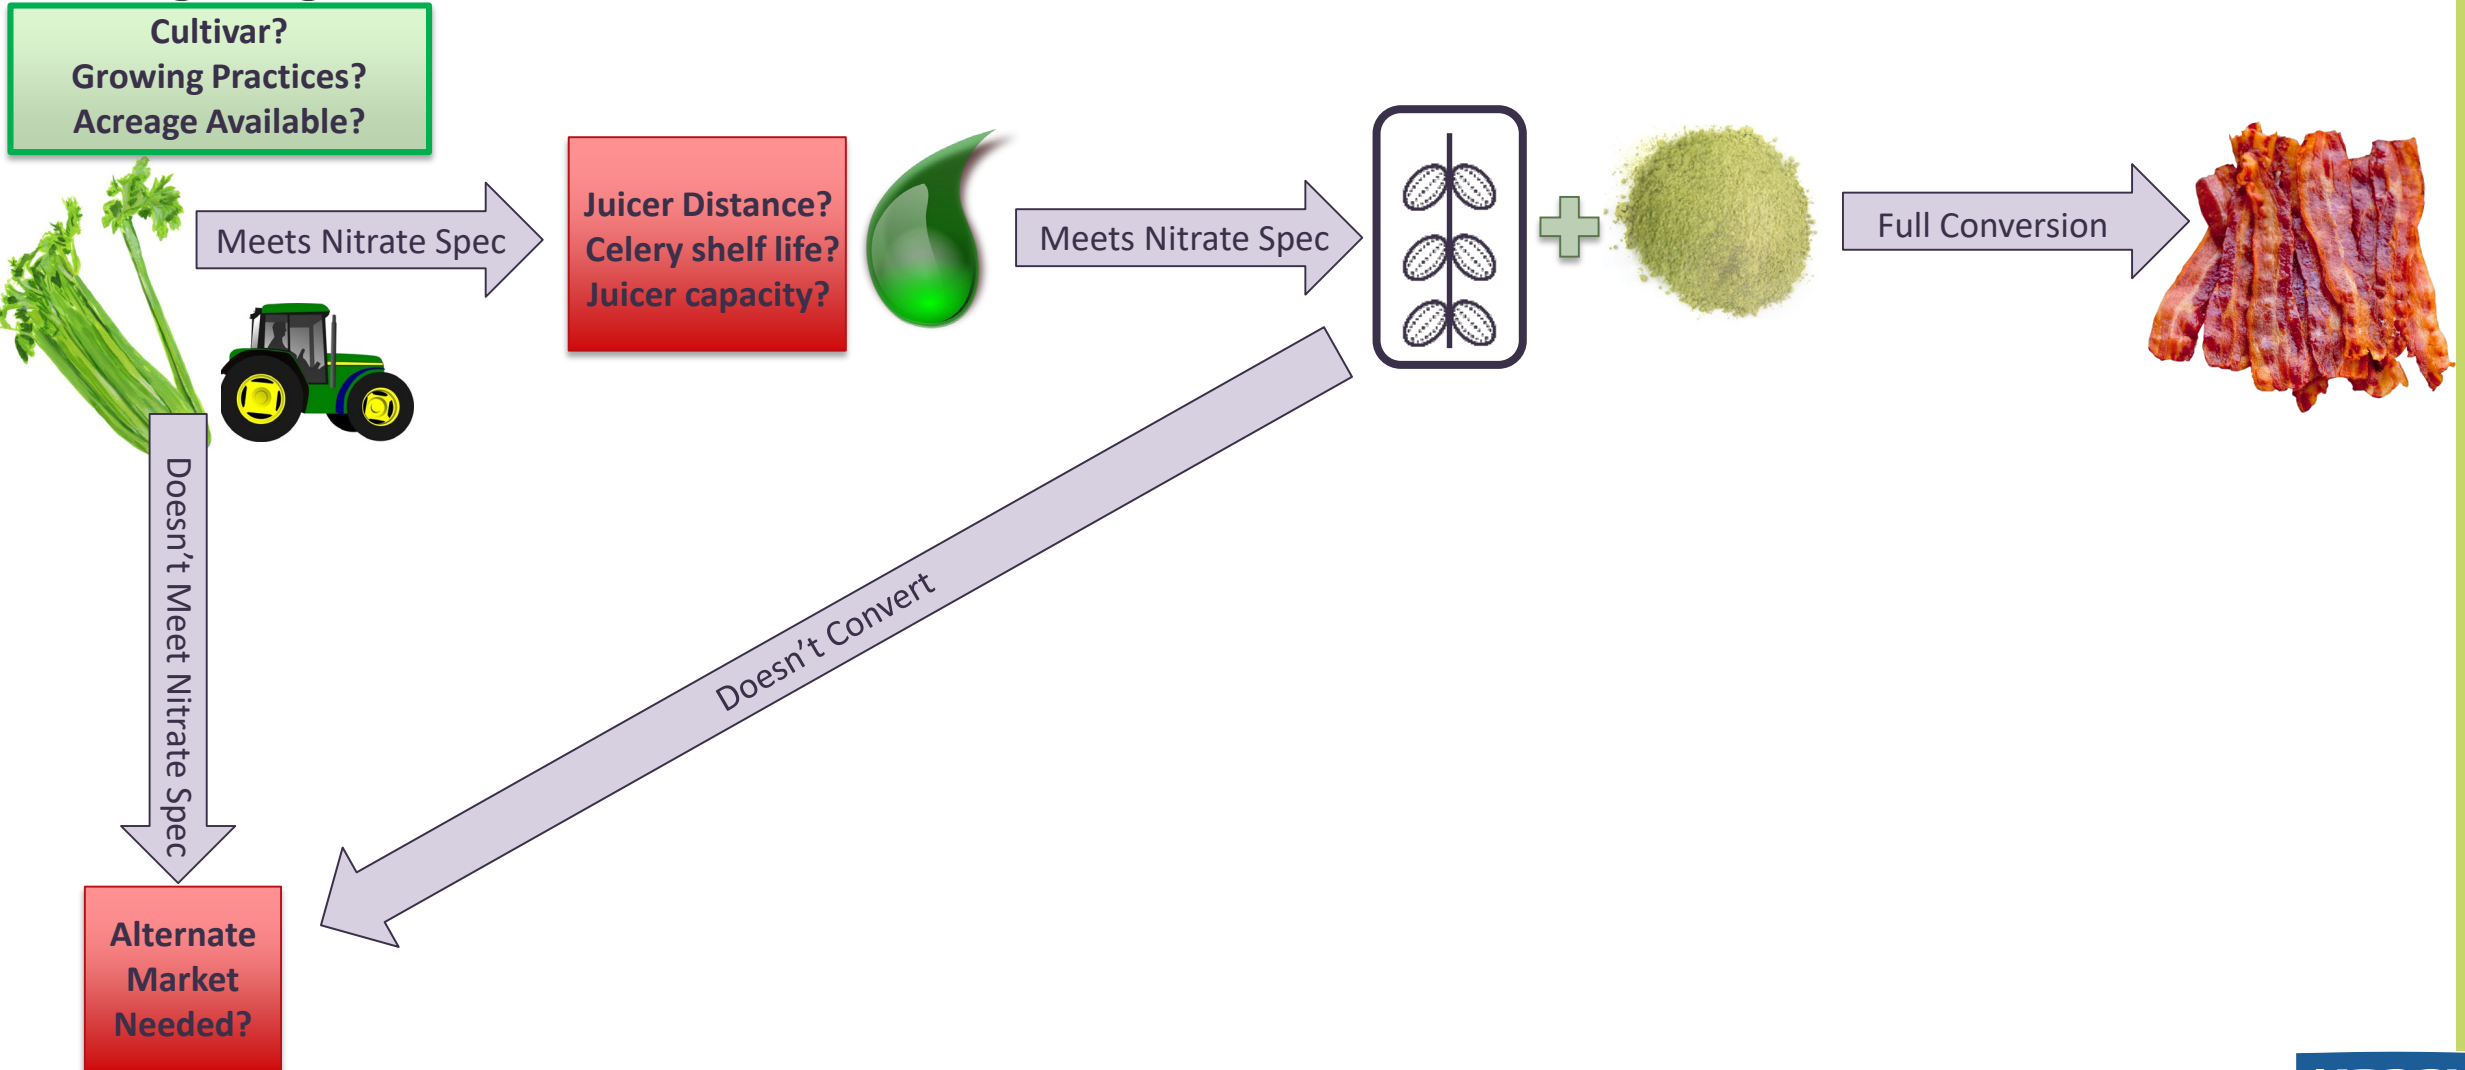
Cultivar?
Growing Practices?
Acreage Available?

Meets Nitrate Spec

Juicer Distance?
Celery shelf life?
Juicer capacity?

Meets Nitrate Spec

Full Conversion

Doesn't Meet Nitrate Spec

Doesn't Convert

Alternate Market Needed?